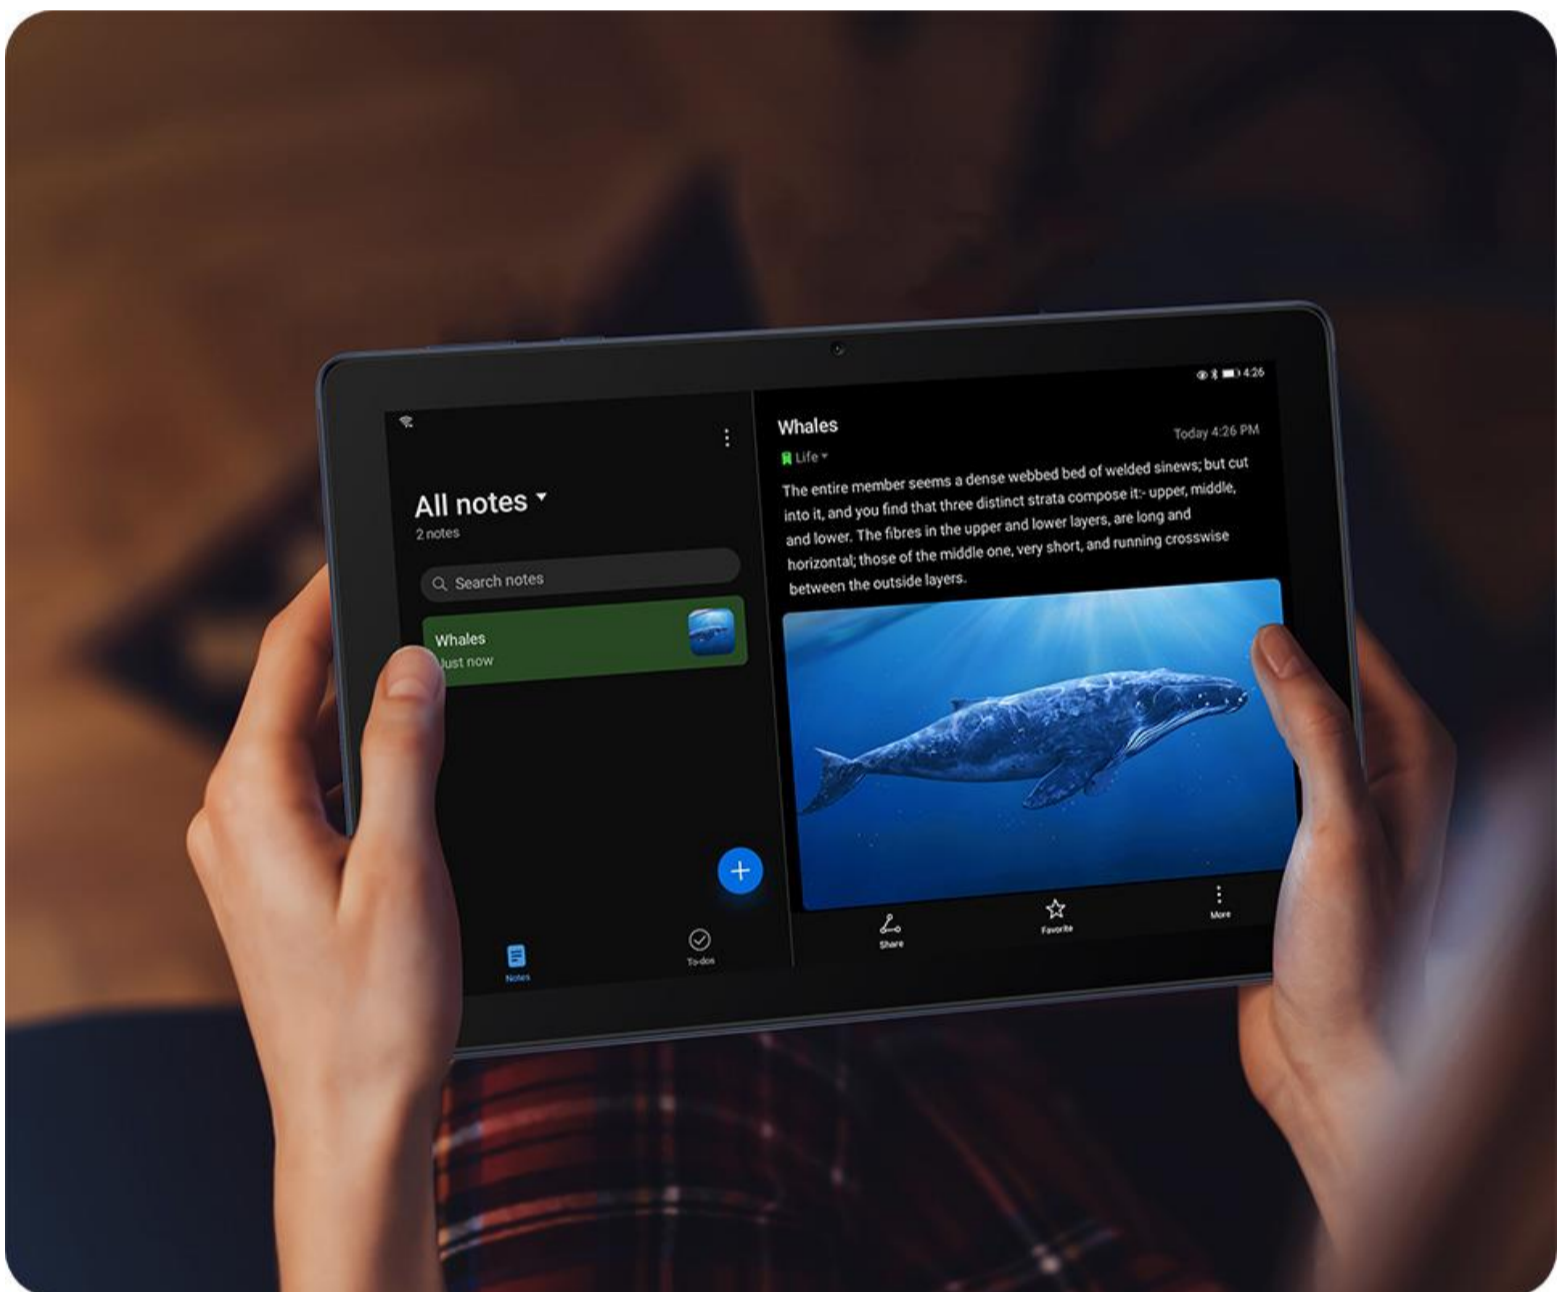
4:26

All notes

2 notes

Search notes

Whales
Just now

Notes

To-dos

Whales

Today 4:26 PM

Life

The entire member seems a dense webbed bed of welded sinews; but cut into it, and you find that three distinct strata compose it:- upper, middle, and lower. The fibres in the upper and lower layers, are long and horizontal; those of the middle one, very short, and running crosswise between the outside layers.

Share

Favorite

More